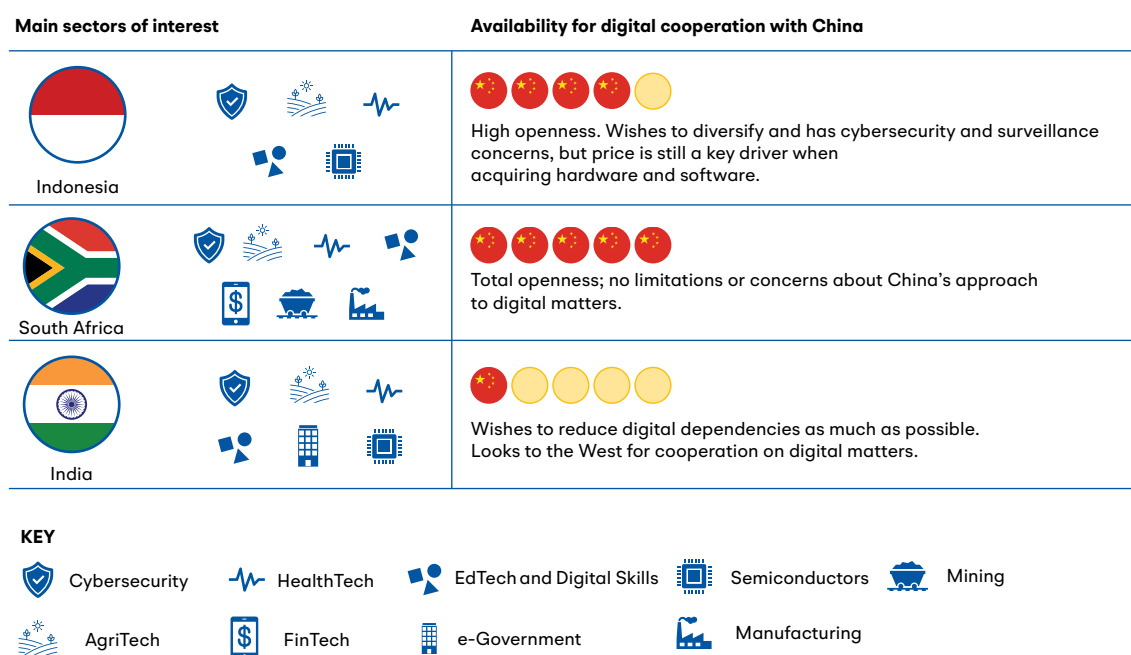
| Main sectors of interest | Availability for digital cooperation with China |
|---|---|
| Indonesia | High openness. Wishes to diversify and has cybersecurity and surveillance concerns, but price is still a key driver when acquiring hardware and software. |
| South Africa | Total openness; no limitations or concerns about China's approach to digital matters. |
| India | Wishes to reduce digital dependencies as much as possible. Looks to the West for cooperation on digital matters. |

KEY

Cybersecurity
HealthTech
EdTech and Digital Skills
Semiconductors
Mining
AgriTech
FinTech
e-Government
Manufacturing